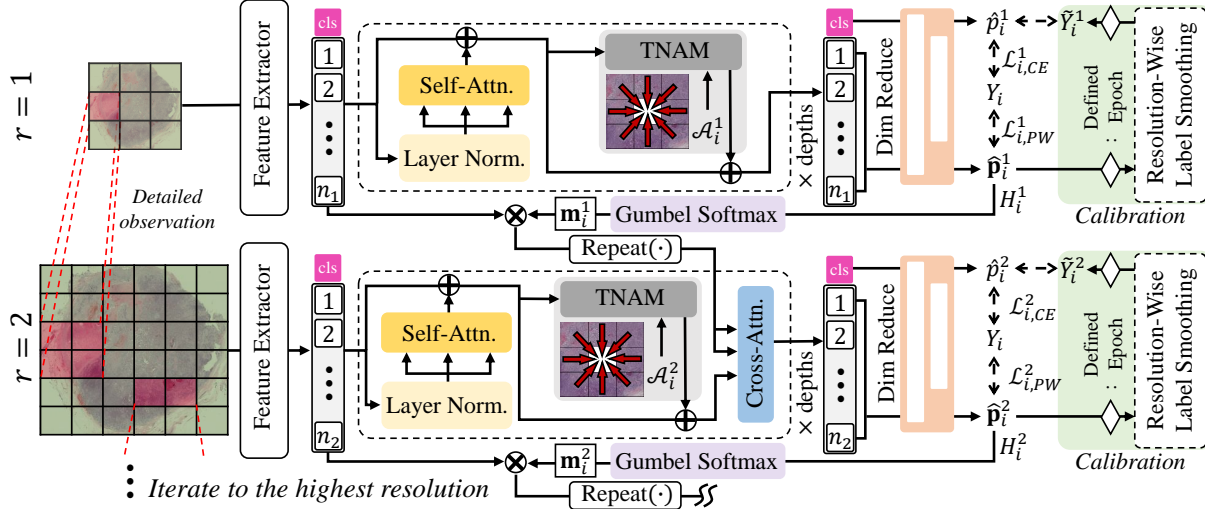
$r = 1$

Detailed observation

Feature Extractor

cls

1

2

$n_1$

Self-Attn.

Layer Norm.

TNAM

$\mathcal{A}_i^1$

× depths

cls

1

2

$n_1$

Dim Reduce

$\hat{p}_i^1$

$\tilde{Y}_i^1$

$\mathcal{L}_{i,CE}^1$

$Y_i$

$\mathcal{L}_{i,PW}^1$

$\hat{\mathbf{p}}_i^1$

$H_i^1$

Defined : Epoch

Resolution-Wise Label Smoothing

Calibration

$\mathbf{m}_i^1$

Gumbel Softmax

Repeat(·)

$r = 2$

Feature Extractor

cls

1

2

$n_2$

Self-Attn.

Layer Norm.

TNAM

$\mathcal{A}_i^2$

Cross-Attn.

× depths

cls

1

2

$n_2$

Dim Reduce

$\hat{p}_i^2$

$\tilde{Y}_i^2$

$\mathcal{L}_{i,CE}^2$

$Y_i$

$\mathcal{L}_{i,PW}^2$

$\hat{\mathbf{p}}_i^2$

$H_i^2$

Defined : Epoch

Resolution-Wise Label Smoothing

Calibration

$\mathbf{m}_i^2$

Gumbel Softmax

Repeat(·)

Iterate to the highest resolution